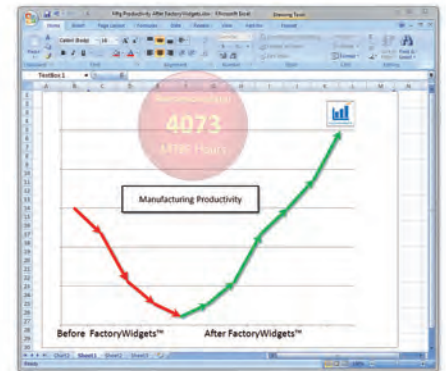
Mfg Productivity After FactoryWidgets.xlsx - Microsoft Excel

Drawing Tools

Home Insert Page Layout Formulas Data Review View Add-Ins Format

Calibri (Body)

Paste

Clipboard Font Alignment Number Styles Cells Editing

TextBox 1

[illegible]

4073

MTBF Hours

Manufacturing Productivity

Before FactoryWidgets™

After FactoryWidgets™

Sheet1 Sheet2 Sheet3

Ready